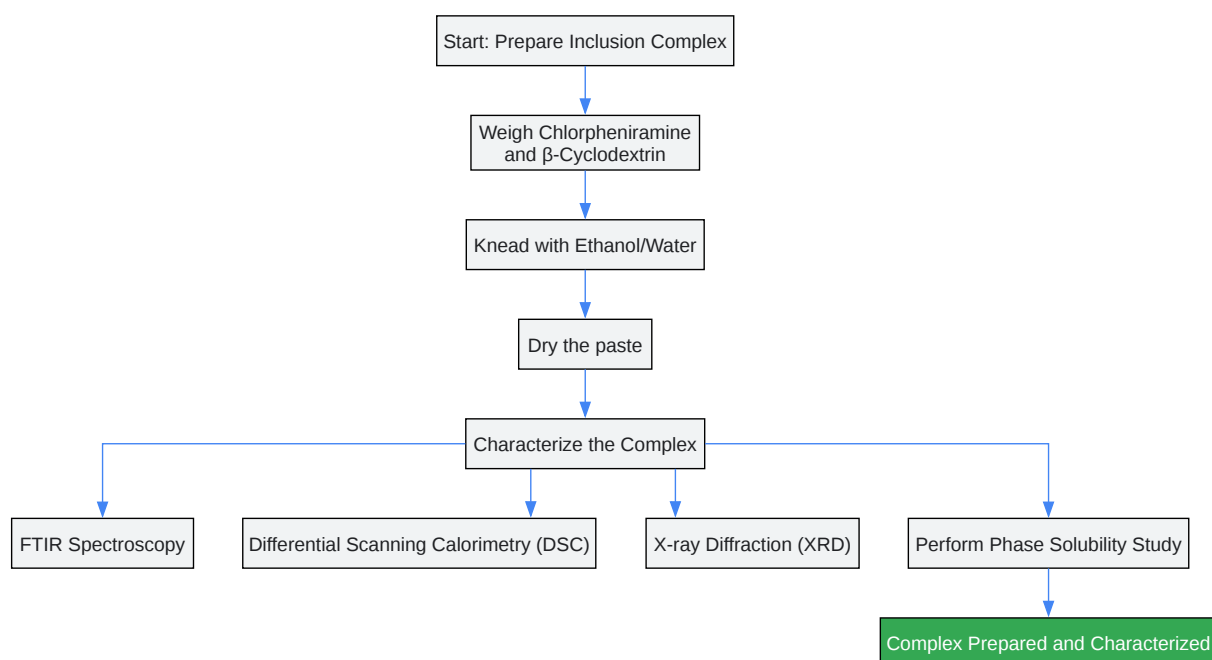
Start: Prepare Inclusion Complex

Weigh Chlorpheniramine and β-Cyclodextrin

Knead with Ethanol/Water

Dry the paste

Characterize the Complex

FTIR Spectroscopy

Differential Scanning Calorimetry (DSC)

X-ray Diffraction (XRD)

Perform Phase Solubility Study

Complex Prepared and Characterized